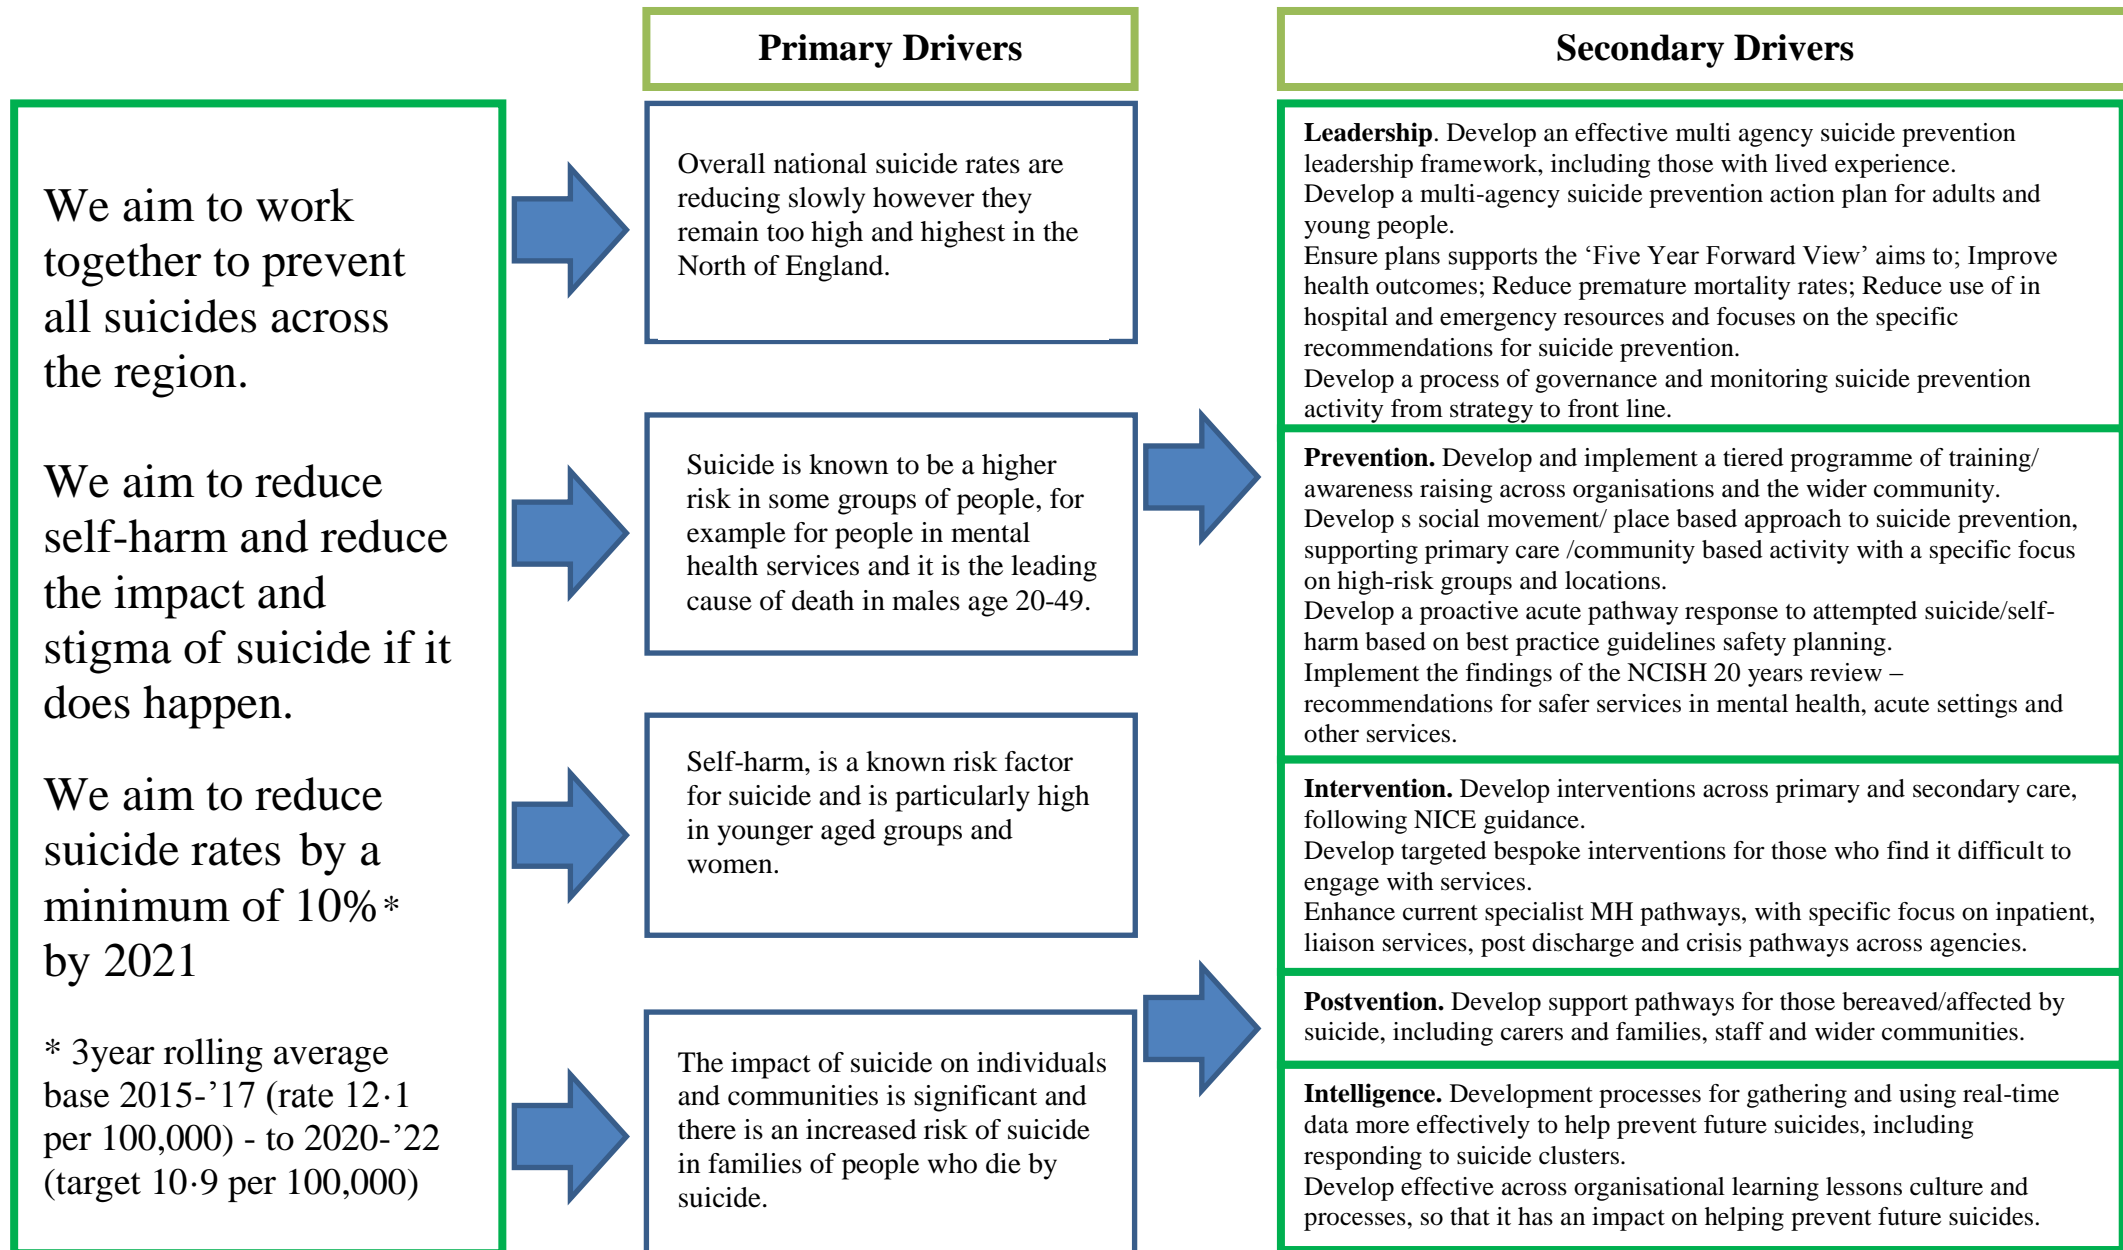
We aim to work together to prevent all suicides across the region.

We aim to reduce self-harm and reduce the impact and stigma of suicide if it does happen.

We aim to reduce suicide rates by a minimum of 10%* by 2021

* 3year rolling average base 2015-’17 (rate 12·1 per 100,000) - to 2020-’22 (target 10·9 per 100,000)

Primary Drivers

Overall national suicide rates are reducing slowly however they remain too high and highest in the North of England.

Suicide is known to be a higher risk in some groups of people, for example for people in mental health services and it is the leading cause of death in males age 20-49.

Self-harm, is a known risk factor for suicide and is particularly high in younger aged groups and women.

The impact of suicide on individuals and communities is significant and there is an increased risk of suicide in families of people who die by suicide.

Secondary Drivers

**Leadership**. Develop an effective multi agency suicide prevention leadership framework, including those with lived experience.
Develop a multi-agency suicide prevention action plan for adults and young people.
Ensure plans supports the ‘Five Year Forward View’ aims to; Improve health outcomes; Reduce premature mortality rates; Reduce use of in hospital and emergency resources and focuses on the specific recommendations for suicide prevention.
Develop a process of governance and monitoring suicide prevention activity from strategy to front line.

**Prevention.** Develop and implement a tiered programme of training/ awareness raising across organisations and the wider community.
Develop s social movement/ place based approach to suicide prevention, supporting primary care /community based activity with a specific focus on high-risk groups and locations.
Develop a proactive acute pathway response to attempted suicide/self-harm based on best practice guidelines safety planning.
Implement the findings of the NCISH 20 years review – recommendations for safer services in mental health, acute settings and other services.

**Intervention.** Develop interventions across primary and secondary care, following NICE guidance.
Develop targeted bespoke interventions for those who find it difficult to engage with services.
Enhance current specialist MH pathways, with specific focus on inpatient, liaison services, post discharge and crisis pathways across agencies.

**Postvention.** Develop support pathways for those bereaved/affected by suicide, including carers and families, staff and wider communities.

**Intelligence.** Development processes for gathering and using real-time data more effectively to help prevent future suicides, including responding to suicide clusters.
Develop effective across organisational learning lessons culture and processes, so that it has an impact on helping prevent future suicides.